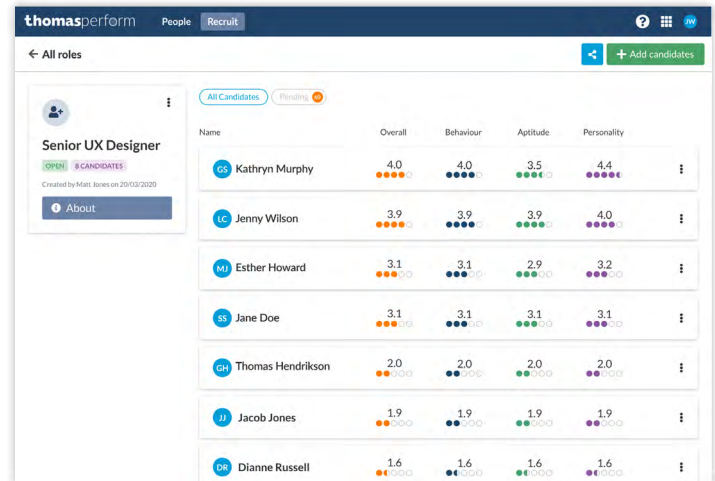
thomasperform People Recruit JW

← All roles

Add candidates

Senior UX Designer
OPEN 8 CANDIDATES
Created by Matt Jones on 20/03/2020
About

All Candidates Pending 60

| Name | Overall | Behaviour | Aptitude | Personality |
|---|---|---|---|---|
| GS Kathryn Murphy | 4.0 | 4.0 | 3.5 | 4.4 |
| LC Jenny Wilson | 3.9 | 3.9 | 3.9 | 4.0 |
| MJ Esther Howard | 3.1 | 3.1 | 2.9 | 3.2 |
| SS Jane Doe | 3.1 | 3.1 | 3.1 | 3.1 |
| GH Thomas Hendrikson | 2.0 | 2.0 | 2.0 | 2.0 |
| JJ Jacob Jones | 1.9 | 1.9 | 1.9 | 1.9 |
| DR Dianne Russell | 1.6 | 1.6 | 1.6 | 1.6 |